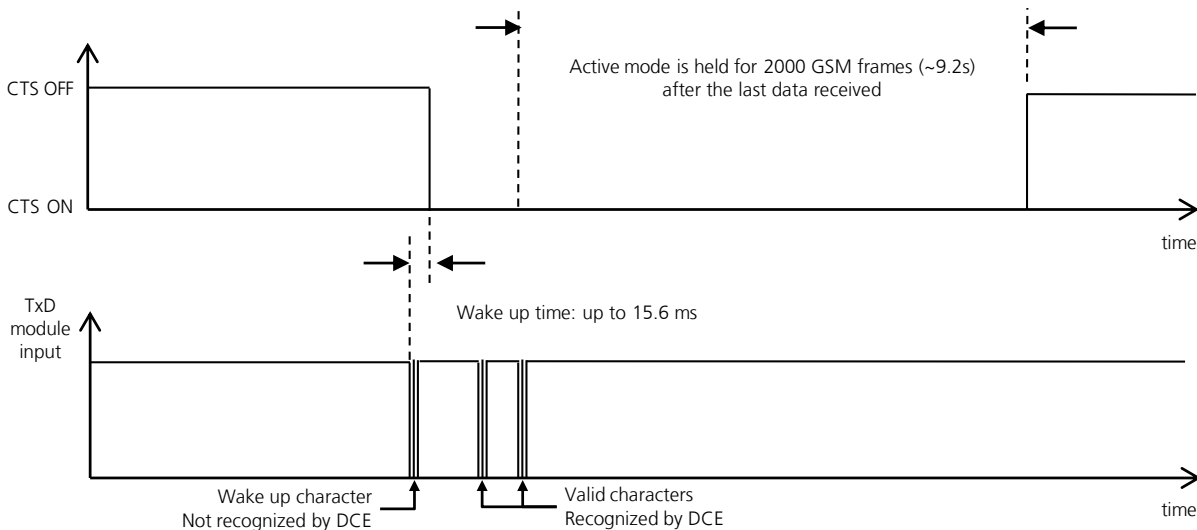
Active mode is held for 2000 GSM frames (~9.2s) after the last data received

CTS OFF

CTS ON

time

Wake up time: up to 15.6 ms

TxD module input

Wake up character Not recognized by DCE

Valid characters Recognized by DCE

time